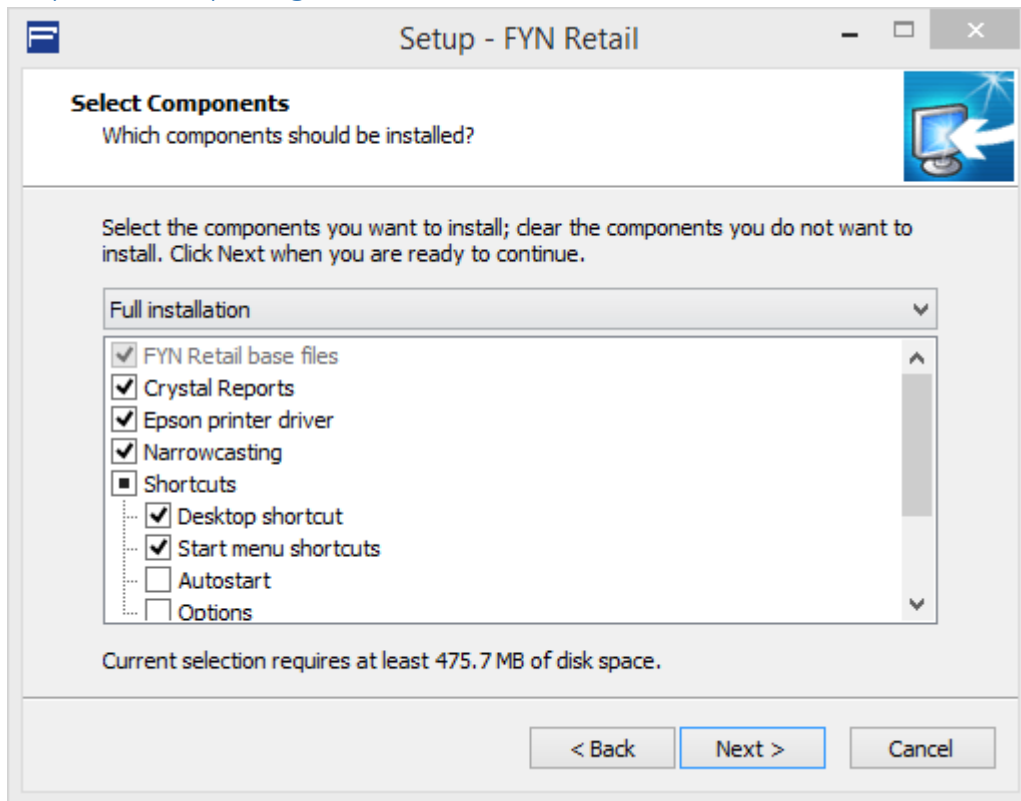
Setup - FYN Retail

Select Components
Which components should be installed?

Select the components you want to install; clear the components you do not want to install. Click Next when you are ready to continue.

Full installation

FYN Retail base files
Crystal Reports
Epson printer driver
Narrowcasting
Shortcuts
Desktop shortcut
Start menu shortcuts
Autostart
Options

Current selection requires at least 475.7 MB of disk space.

< Back
Next >
Cancel